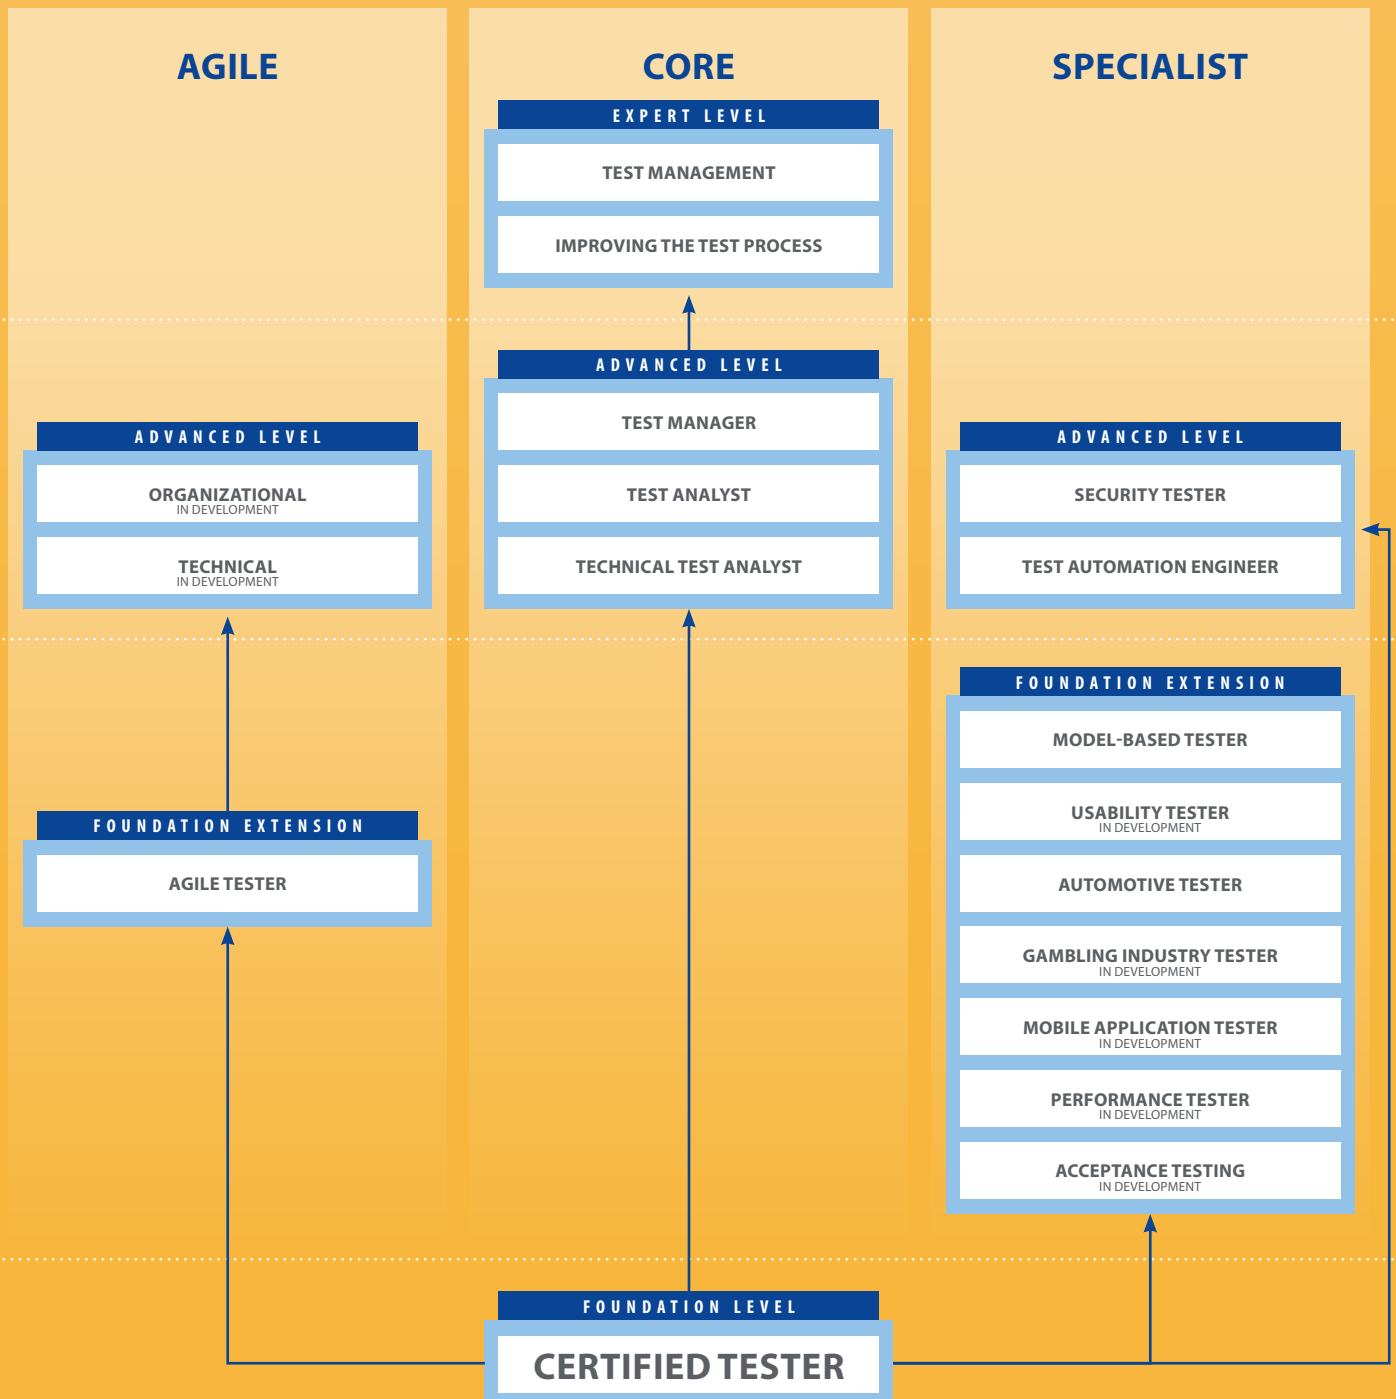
AGILE

CORE

SPECIALIST

EXPERT LEVEL

TEST MANAGEMENT

IMPROVING THE TEST PROCESS

ADVANCED LEVEL

ORGANIZATIONAL
IN DEVELOPMENT

TECHNICAL
IN DEVELOPMENT

ADVANCED LEVEL

TEST MANAGER

TEST ANALYST

TECHNICAL TEST ANALYST

ADVANCED LEVEL

SECURITY TESTER

TEST AUTOMATION ENGINEER

FOUNDATION EXTENSION

AGILE TESTER

FOUNDATION EXTENSION

MODEL-BASED TESTER

USABILITY TESTER
IN DEVELOPMENT

AUTOMOTIVE TESTER

GAMBLING INDUSTRY TESTER
IN DEVELOPMENT

MOBILE APPLICATION TESTER
IN DEVELOPMENT

PERFORMANCE TESTER
IN DEVELOPMENT

ACCEPTANCE TESTING
IN DEVELOPMENT

FOUNDATION LEVEL

CERTIFIED TESTER